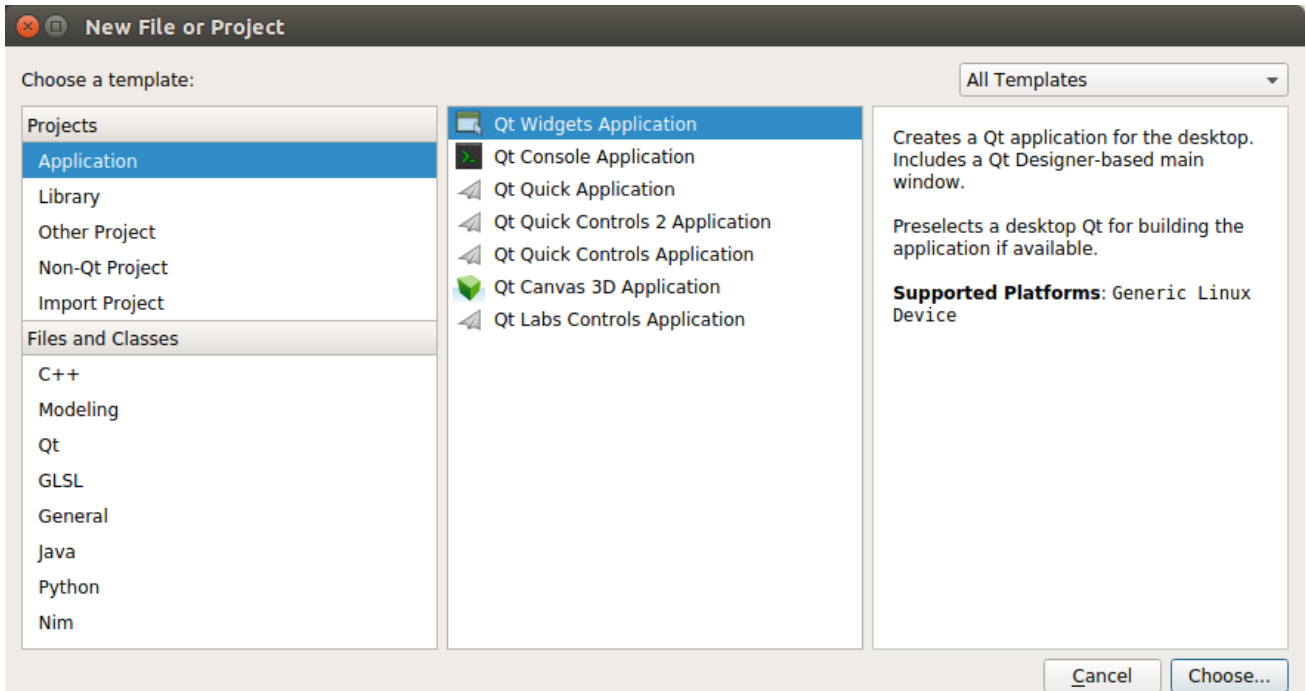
New File or Project

Choose a template:

All Templates

Projects
Application
Library
Other Project
Non-Qt Project
Import Project
Files and Classes
C++
Modeling
Qt
GLSL
General
Java
Python
Nim

Qt Widgets Application
Qt Console Application
Qt Quick Application
Qt Quick Controls 2 Application
Qt Quick Controls Application
Qt Canvas 3D Application
Qt Labs Controls Application

Creates a Qt application for the desktop. Includes a Qt Designer-based main window.

Preselects a desktop Qt for building the application if available.

**Supported Platforms**: Generic Linux Device

Cancel
Choose...